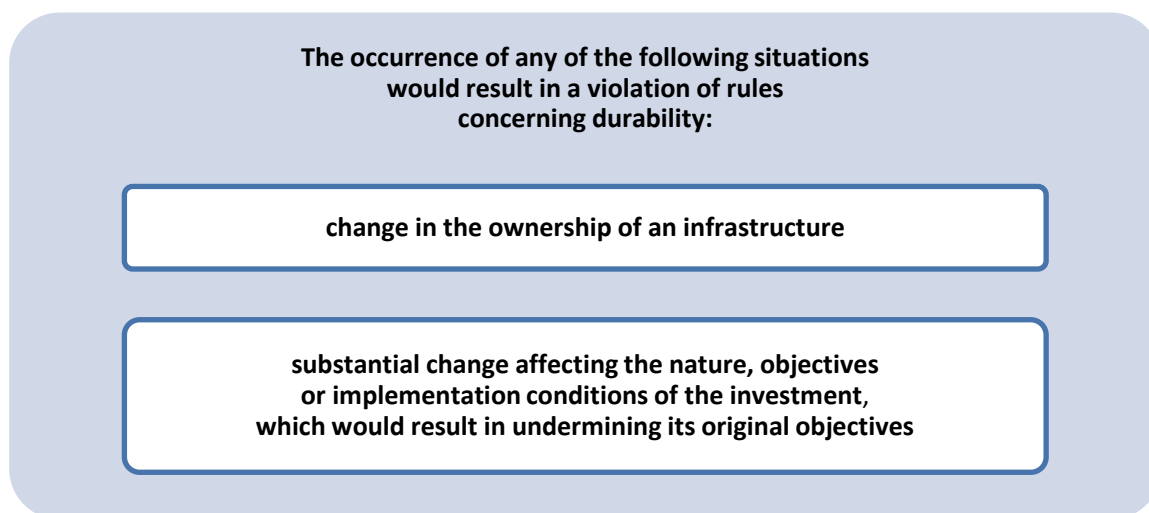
The occurrence of any of the following situations would result in a violation of rules concerning durability:

change in the ownership of an infrastructure

substantial change affecting the nature, objectives or implementation conditions of the investment, which would result in undermining its original objectives